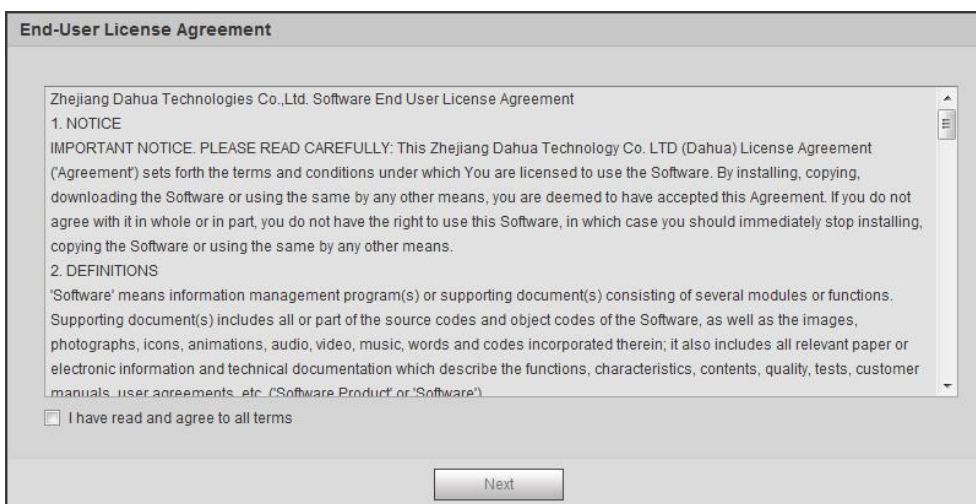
End-User License Agreement

Zhejiang Dahua Technologies Co.,Ltd. Software End User License Agreement
1. NOTICE
IMPORTANT NOTICE. PLEASE READ CAREFULLY: This Zhejiang Dahua Technology Co. LTD (Dahua) License Agreement ('Agreement') sets forth the terms and conditions under which You are licensed to use the Software. By installing, copying, downloading the Software or using the same by any other means, you are deemed to have accepted this Agreement. If you do not agree with it in whole or in part, you do not have the right to use this Software, in which case you should immediately stop installing, copying the Software or using the same by any other means.
2. DEFINITIONS
'Software' means information management program(s) or supporting document(s) consisting of several modules or functions. Supporting document(s) includes all or part of the source codes and object codes of the Software, as well as the images, photographs, icons, animations, audio, video, music, words and codes incorporated therein; it also includes all relevant paper or electronic information and technical documentation which describe the functions, characteristics, contents, quality, tests, customer manuals, user agreements, etc. ('Software Product' or 'Software')

I have read and agree to all terms

Next